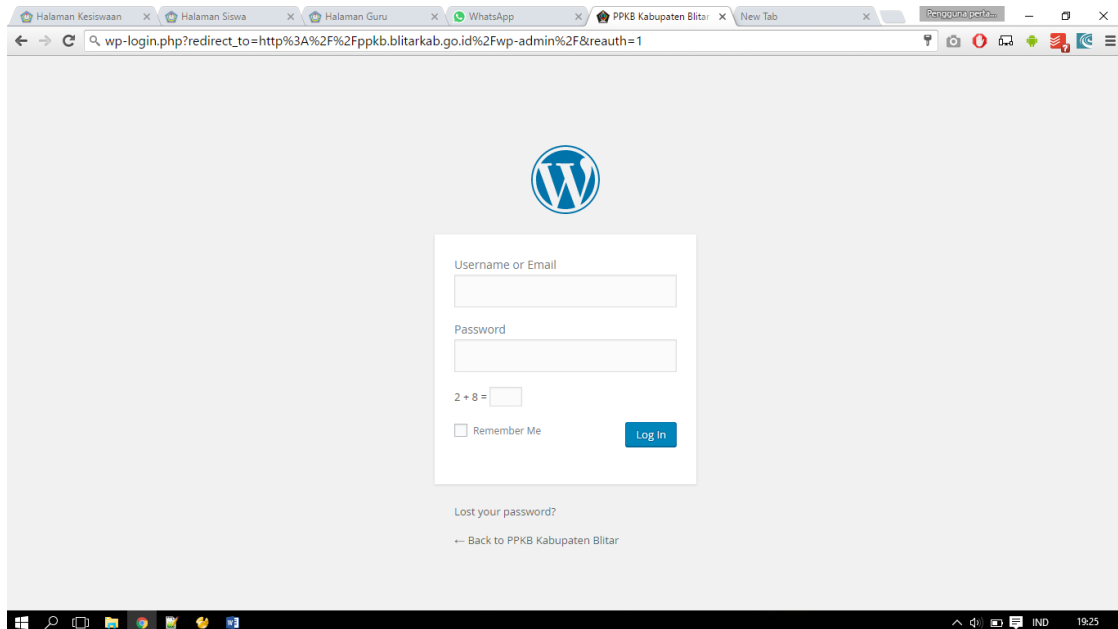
Halaman Kesiswaan
Halaman Siswa
Halaman Guru
WhatsApp
PPKB Kabupaten Blitar
New Tab
Pengguna perta...

wp-login.php?redirect_to=http%3A%2F%2Fppkb.blitarkab.go.id%2Fwp-admin%2F&reauth=1

Username or Email

Password

2 + 8 =

Remember Me

Log In

Lost your password?

← Back to PPKB Kabupaten Blitar

IND
19:25